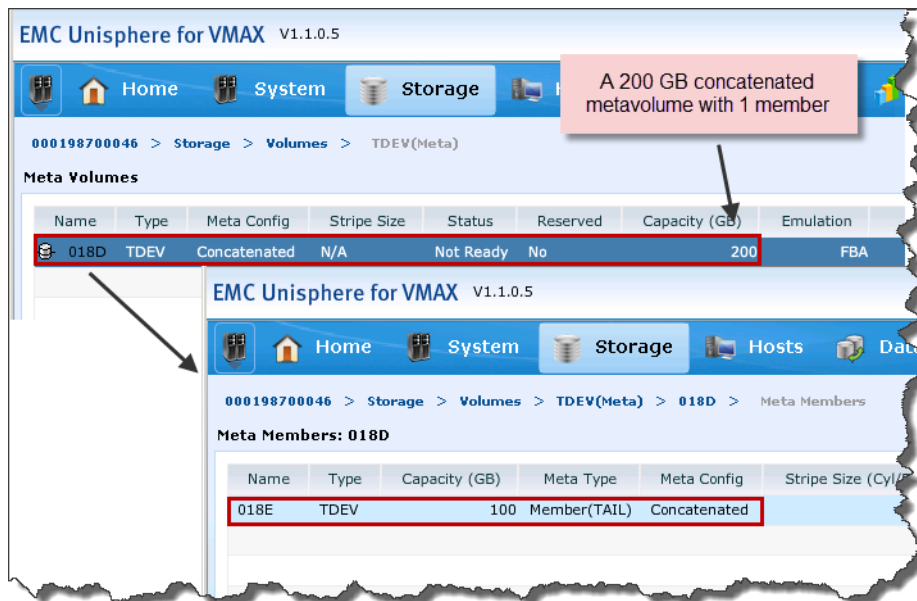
EMC Unisphere for VMAX V1.1.0.5

Home System Storage H

A 200 GB concatenated metavolume with 1 member

000198700046 > Storage > Volumes > TDEV(Meta)

Meta Volumes

| Name | Type | Meta Config | Stripe Size | Status | Reserved | Capacity (GB) | Emulation |
|---|---|---|---|---|---|---|---|
| 018D | TDEV | Concatenated | N/A | Not Ready | No | 200 | FBA |

EMC Unisphere for VMAX V1.1.0.5

Home System Storage Hosts Da

000198700046 > Storage > Volumes > TDEV(Meta) > 018D > Meta Members

Meta Members: 018D

| Name | Type | Capacity (GB) | Meta Type | Meta Config | Stripe Size (Cyl |
|---|---|---|---|---|---|
| 018E | TDEV | 100 | Member(TAIL) | Concatenated | |